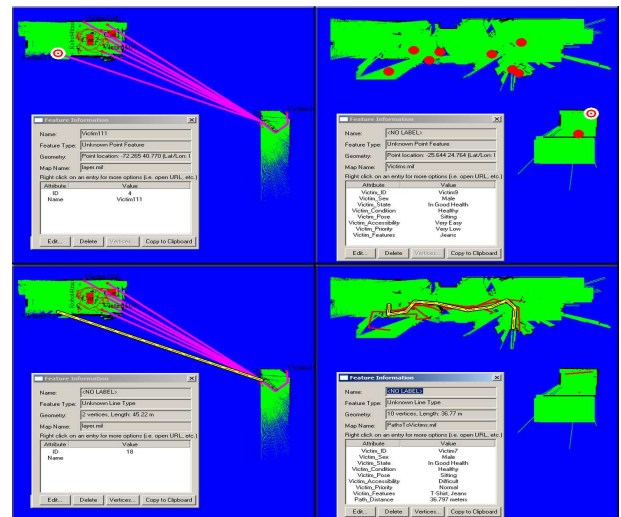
Feature Information

Name: Victim111
Feature Type: Unknown Point Feature
Geometry: Point location: -72.265 40.770 (Lat/Lon: (
Map Name: layer.mif
Right click on an entry for more options (i.e. open URL, etc.)

| Attribute | Value |
|---|---|
| ID | 4 |
| Name | Victim111 |

Edit... Delete Vertices... Copy to Clipboard

Feature Information

Name: <NO LABEL>
Feature Type: Unknown Point Feature
Geometry: Point location: -35.644 24.764 (Lat/Lon: (
Map Name: Victims.mif
Right click on an entry for more options (i.e. open URL, etc.)

| Attribute | Value |
|---|---|
| Victim_ID | Victim9 |
| Victim_Sex | Male |
| Victim_State | In Good Health |
| Victim_Condition | Healthy |
| Victim_Pose | Sitting |
| Victim_Accessibility | Very Easy |
| Victim_Priority | Very Low |
| Victim_Features | Jeans |

Edit... Delete Vertices... Copy to Clipboard

Feature Information

Name: <NO LABEL>
Feature Type: Unknown Line Type
Geometry: 2 vertices, Length: 45.22 m
Map Name: layer.mif
Right click on an entry for more options (i.e. open URL, etc.)

| Attribute | Value |
|---|---|
| ID | 18 |
| Name | |

Edit... Delete Vertices... Copy to Clipboard

Feature Information

Name: <NO LABEL>
Feature Type: Unknown Line Type
Geometry: 10 vertices, Length: 36.77 m
Map Name: PathsToVictims.mif
Right click on an entry for more options (i.e. open URL, etc.)

| Attribute | Value |
|---|---|
| Victim_ID | Victim7 |
| Victim_Sex | Male |
| Victim_State | In Good Health |
| Victim_Condition | Healthy |
| Victim_Pose | Sitting |
| Victim_Accessibility | Difficult |
| Victim_Priority | Normal |
| Victim_Features | T-Shirt, Jeans |
| Path_Distance | 36.797 meters |

Edit... Delete Vertices... Copy to Clipboard